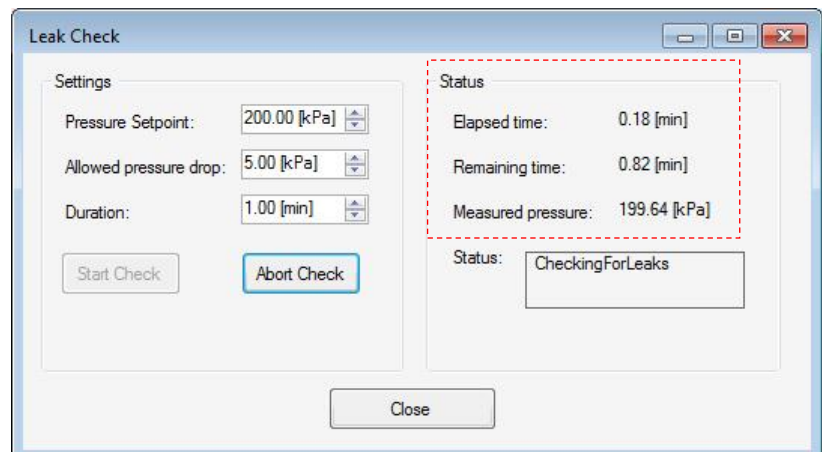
Leak Check

Settings

Pressure Setpoint: 200.00 [kPa]

Allowed pressure drop: 5.00 [kPa]

Duration: 1.00 [min]

Start Check

Abort Check

Status

Elapsed time: 0.18 [min]

Remaining time: 0.82 [min]

Measured pressure: 199.64 [kPa]

Status: CheckingForLeaks

Close